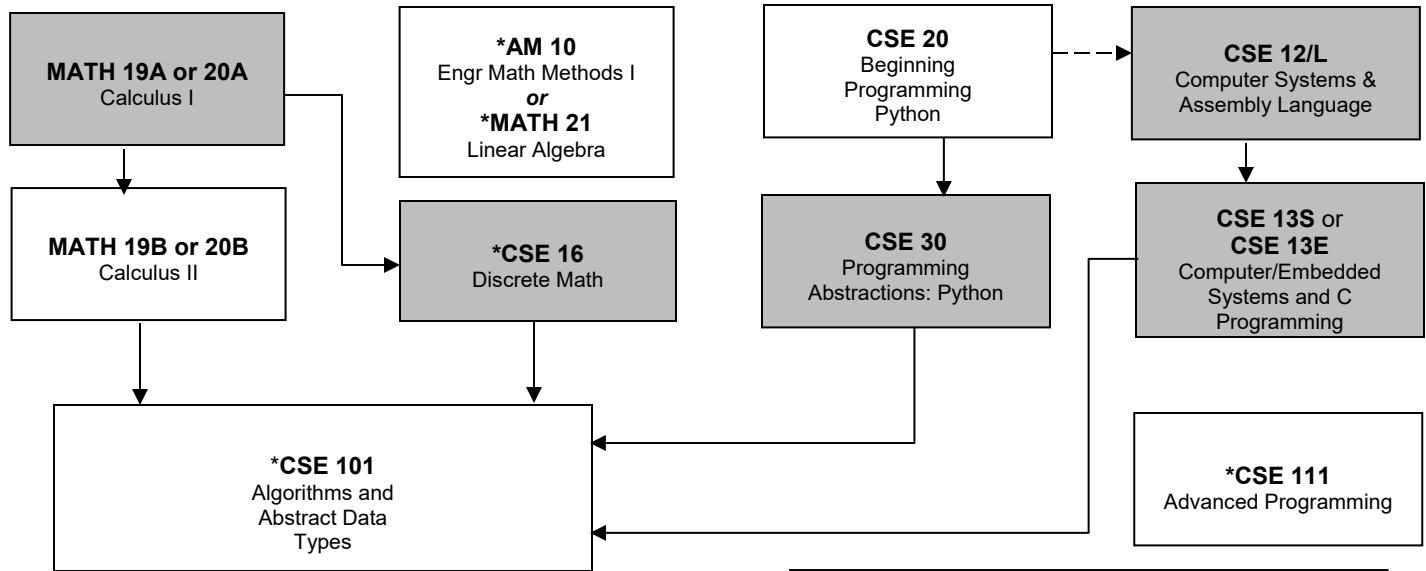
**MATH 19A or 20A**
Calculus I

**\*AM 10**
Engr Math Methods I
***or***
**\*MATH 21**
Linear Algebra

**CSE 20**
Beginning Programming Python

**CSE 12/L**
Computer Systems & Assembly Language

**MATH 19B or 20B**
Calculus II

**\*CSE 16**
Discrete Math

**CSE 30**
Programming Abstractions: Python

**CSE 13S** or **CSE 13E**
Computer/Embedded Systems and C Programming

\***CSE 101**
Algorithms and Abstract Data Types

**\*CSE 111**
Advanced Programming